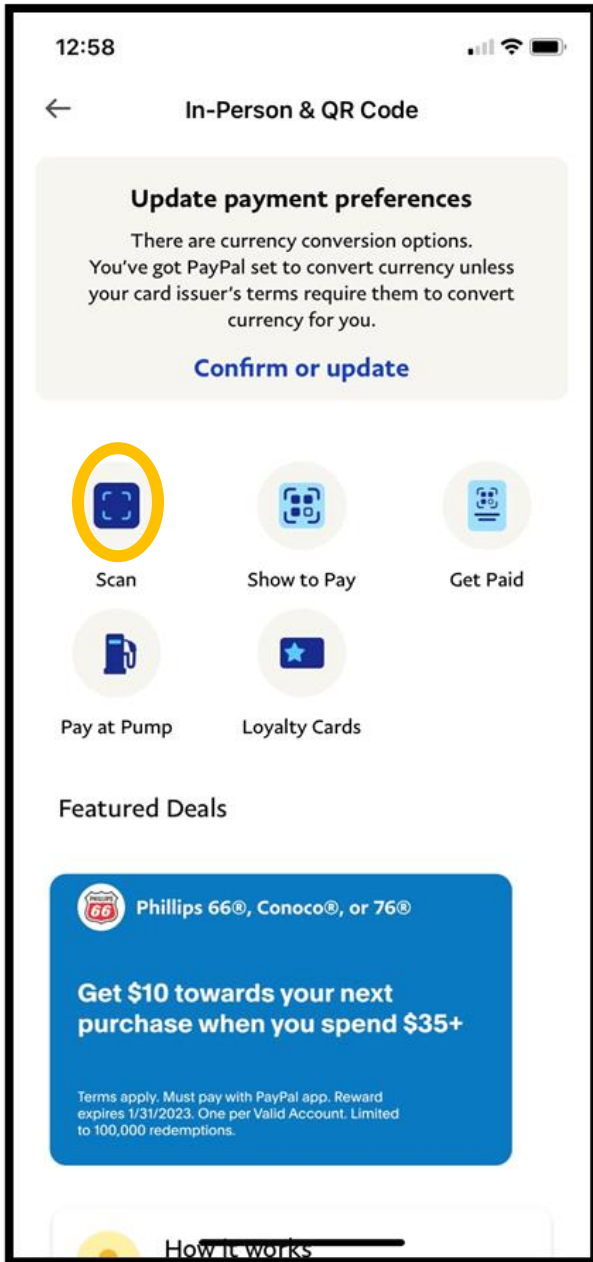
12:58

In-Person & QR Code

Update payment preferences

There are currency conversion options. You've got PayPal set to convert currency unless your card issuer's terms require them to convert currency for you.

Confirm or update

Scan

Show to Pay

Get Paid

Pay at Pump

Loyalty Cards

Featured Deals

PHILLIPS 66

Phillips 66®, Conoco®, or 76®

Get $10 towards your next purchase when you spend $35+

Terms apply. Must pay with PayPal app. Reward expires 1/31/2023. One per Valid Account. Limited to 100,000 redemptions.

How it works